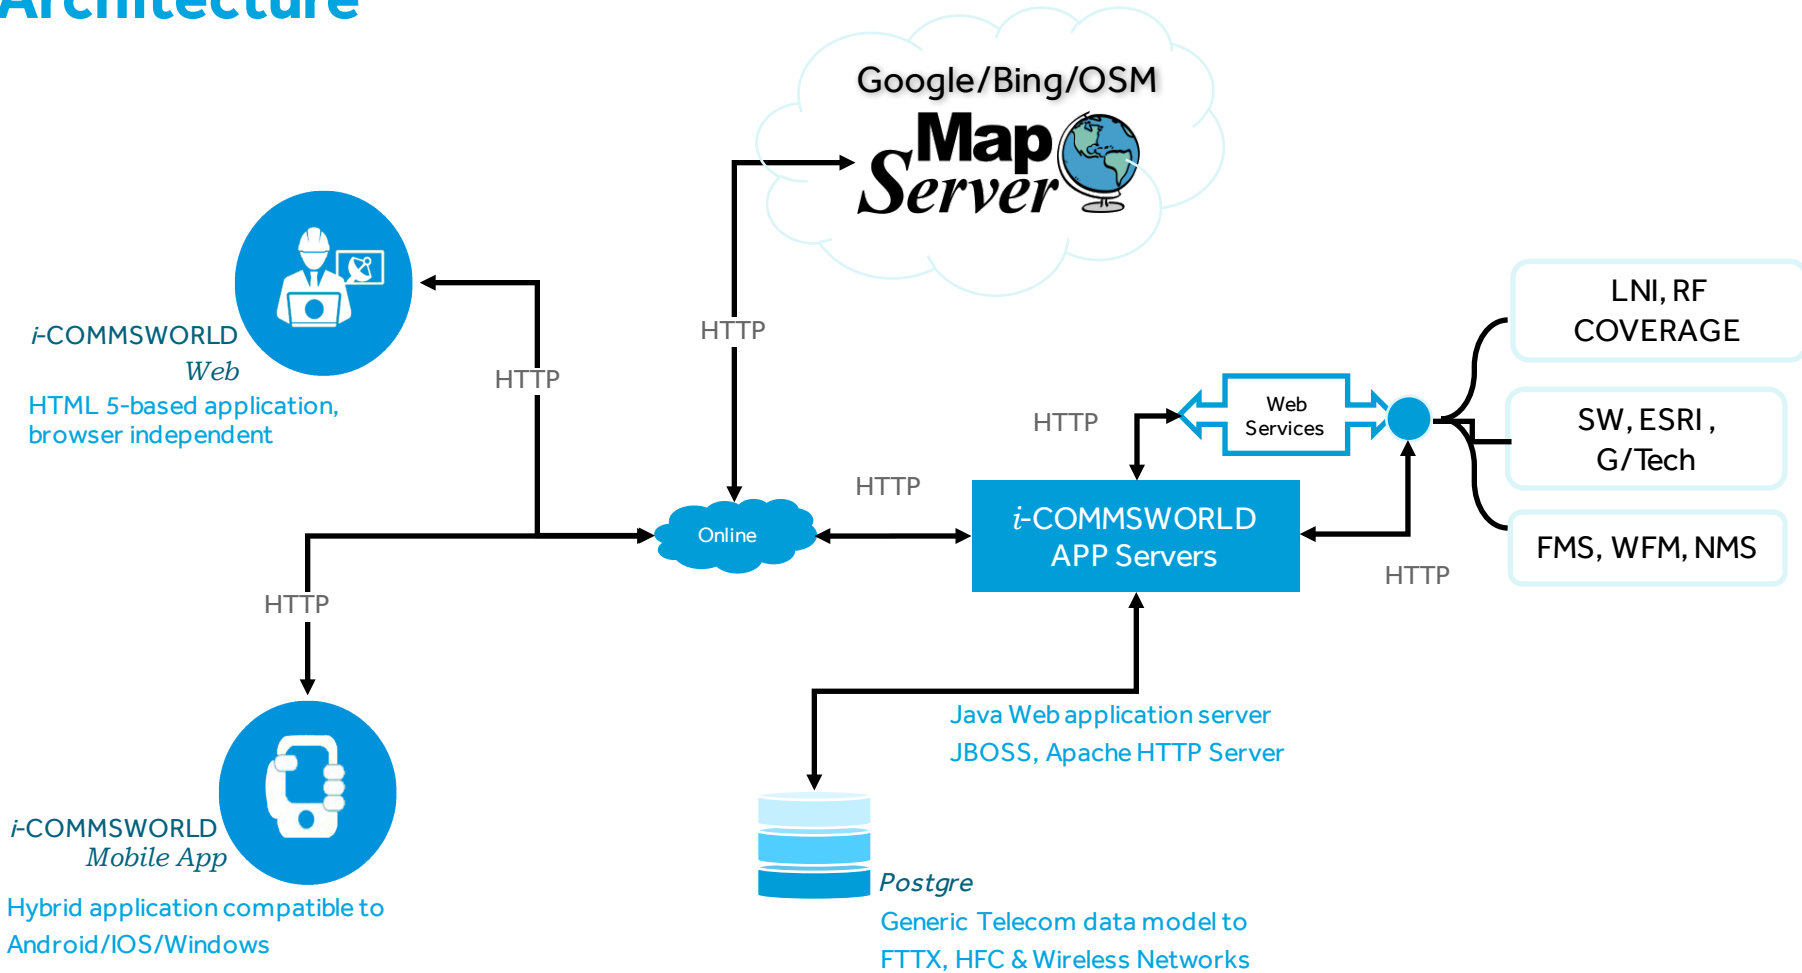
Architecture

Google/Bing/OSM

Map Server

i-COMMSWORLD
Web
HTML 5-based application, browser independent

HTTP

HTTP

LNI, RF COVERAGE

Web Services

HTTP

SW, ESRI, G/Tech

HTTP

Online

i-COMMSWORLD APP Servers

FMS, WFM, NMS

HTTP

HTTP

Java Web application server
JBOSS, Apache HTTP Server

i-COMMSWORLD
Mobile App
Hybrid application compatible to Android/IOS/Windows

Postgre
Generic Telecom data model to
FTTX, HFC & Wireless Networks